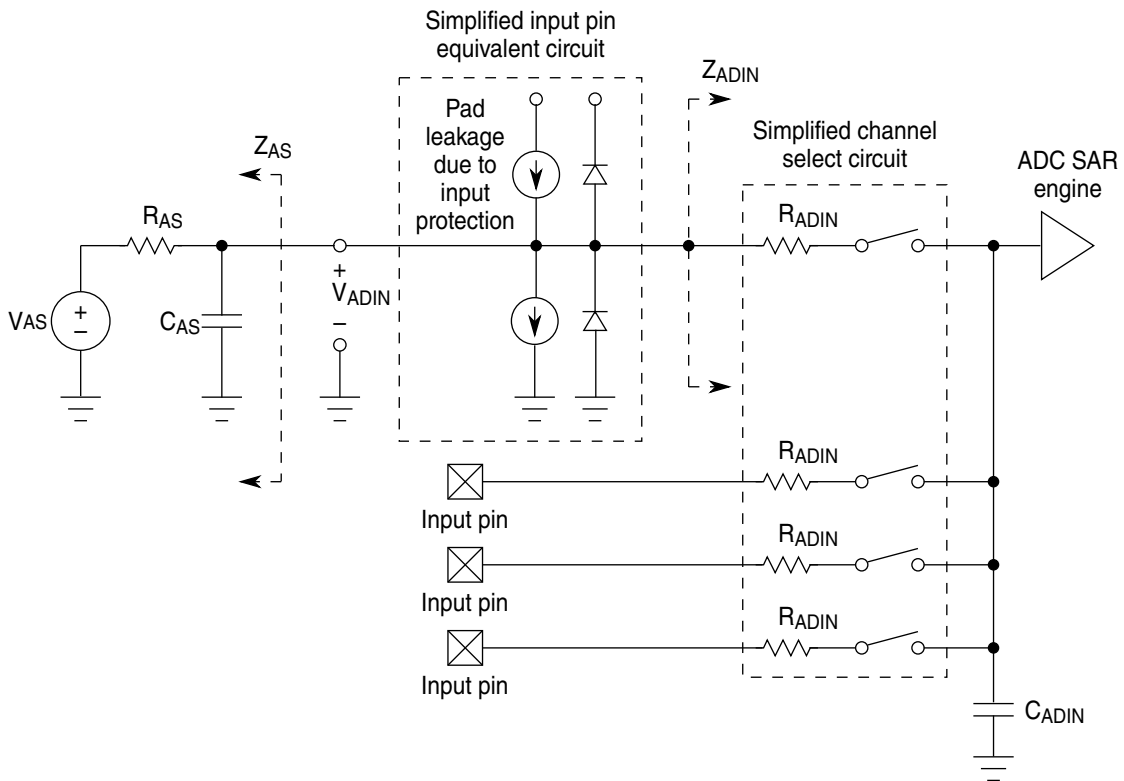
Simplified input pin equivalent circuit

$Z_{ADIN}$

Pad leakage due to input protection

Simplified channel select circuit

$Z_{AS}$

ADC SAR engine

$R_{AS}$

$R_{ADIN}$

+
$V_{ADIN}$
–

$V_{AS}$

+
–

$C_{AS}$

$R_{ADIN}$

Input pin

$R_{ADIN}$

Input pin

$R_{ADIN}$

Input pin

$C_{ADIN}$